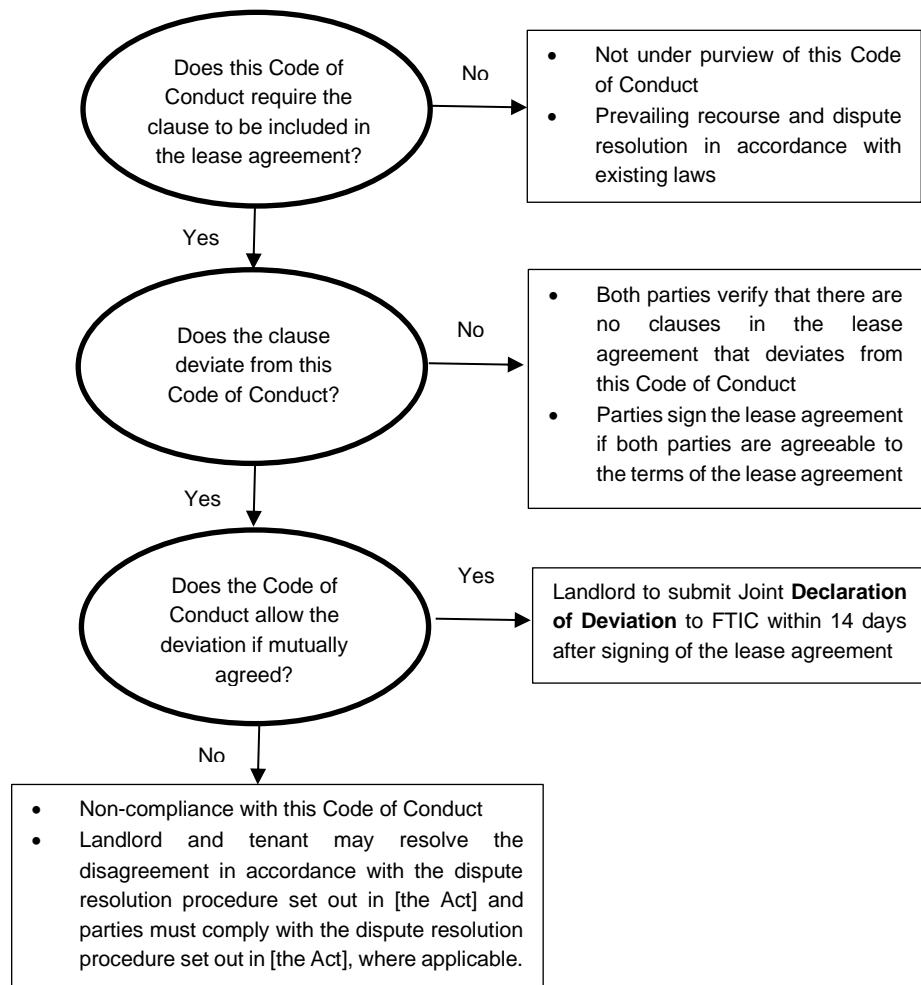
Does this Code of Conduct require the clause to be included in the lease agreement?

No

- Not under purview of this Code of Conduct
- Prevailing recourse and dispute resolution in accordance with existing laws

Yes

Does the clause deviate from this Code of Conduct?

No

- Both parties verify that there are no clauses in the lease agreement that deviates from this Code of Conduct
- Parties sign the lease agreement if both parties are agreeable to the terms of the lease agreement

Yes

Does the Code of Conduct allow the deviation if mutually agreed?

Yes

Landlord to submit Joint **Declaration of Deviation** to FTIC within 14 days after signing of the lease agreement

No

- Non-compliance with this Code of Conduct
- Landlord and tenant may resolve the disagreement in accordance with the dispute resolution procedure set out in [the Act] and parties must comply with the dispute resolution procedure set out in [the Act], where applicable.